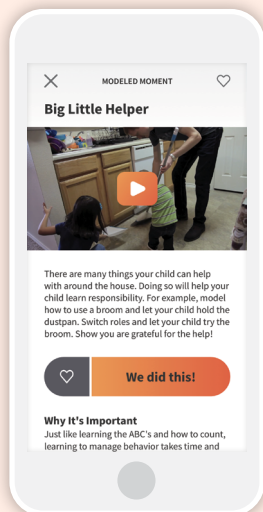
MODELED MOMENT

Big Little Helper

There are many things your child can help with around the house. Doing so will help your child learn responsibility. For example, model how to use a broom and let your child hold the dustpan. Switch roles and let your child try the broom. Show you are grateful for the help!

We did this!

Why It's Important
Just like learning the ABC's and how to count, learning to manage behavior takes time and